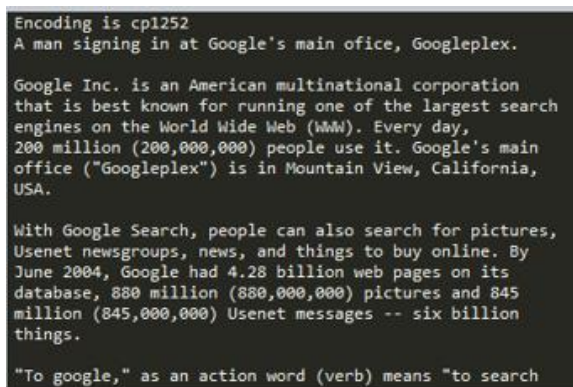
Encoding is cp1252
A man signing in at Google's main ofice, Googleplex.

Google Inc. is an American multinational corporation that is best known for running one of the largest search engines on the World Wide Web (WWW). Every day, 200 million (200,000,000) people use it. Google's main office ("Googleplex") is in Mountain View, California, USA.

With Google Search, people can also search for pictures, Usenet newsgroups, news, and things to buy online. By June 2004, Google had 4.28 billion web pages on its database, 880 million (880,000,000) pictures and 845 million (845,000,000) Usenet messages -- six billion things.

"To google," as an action word (verb) means "to search